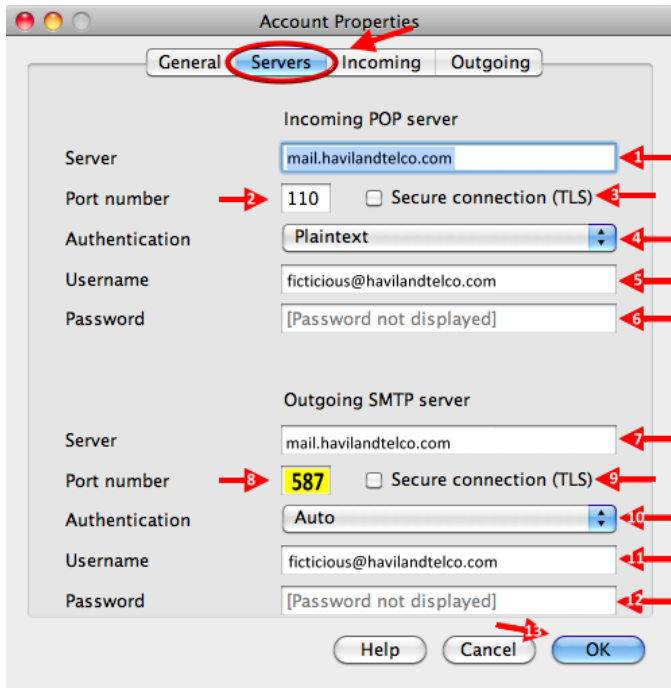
Account Properties

General | Servers | Incoming | Outgoing

Incoming POP server

Server mail.havilandtelco.com 1

Port number 2 110 Secure connection (TLS) 3

Authentication Plaintext 4

Username ficticious@havilandtelco.com 5

Password [Password not displayed] 6

Outgoing SMTP server

Server mail.havilandtelco.com 7

Port number 8 587 Secure connection (TLS) 9

Authentication Auto 10

Username ficticious@havilandtelco.com 11

Password [Password not displayed] 12

Help Cancel 13 OK